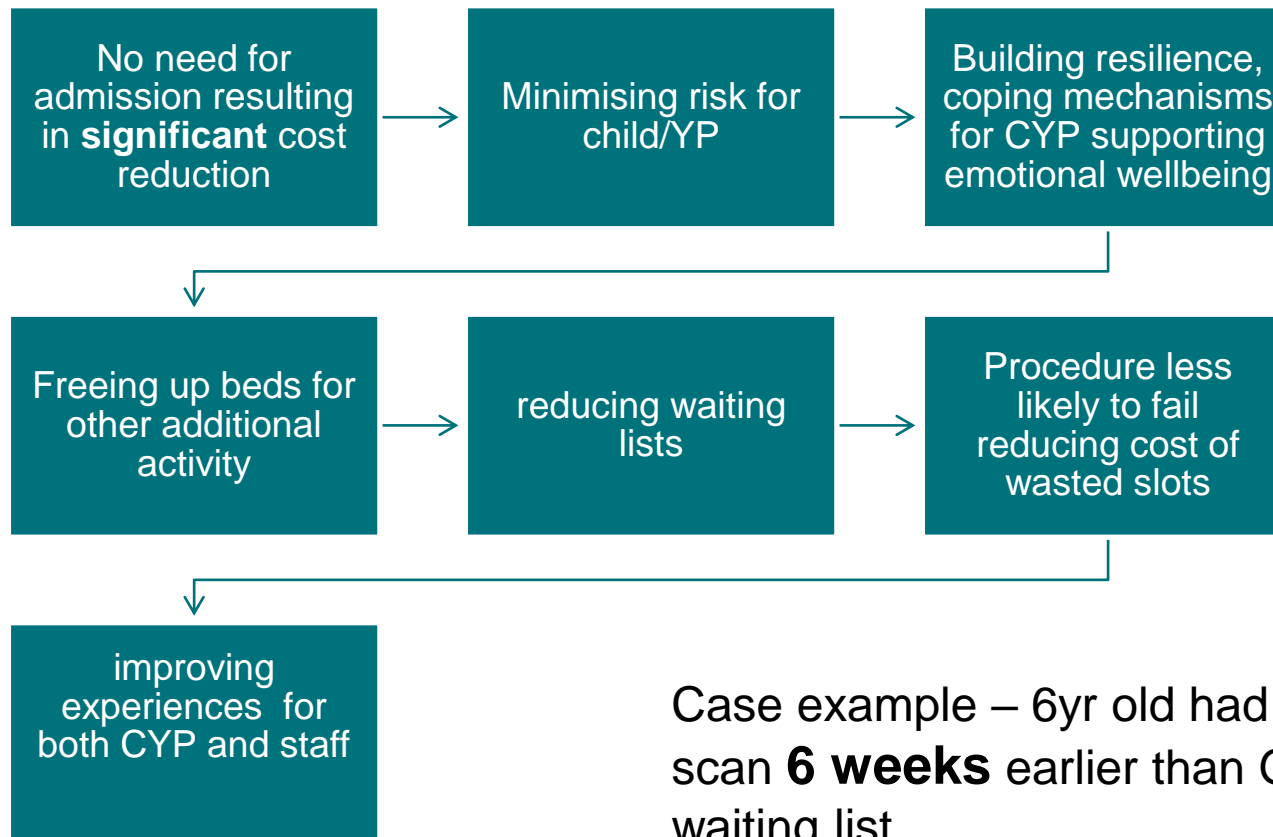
No need for admission resulting in **significant** cost reduction

Minimising risk for child/YP

Building resilience, coping mechanisms for CYP supporting emotional wellbeing

Freeing up beds for other additional activity

reducing waiting lists

Procedure less likely to fail reducing cost of wasted slots

improving experiences for both CYP and staff

Case example – 6yr old had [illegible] scan **6 weeks** earlier than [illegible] waiting list